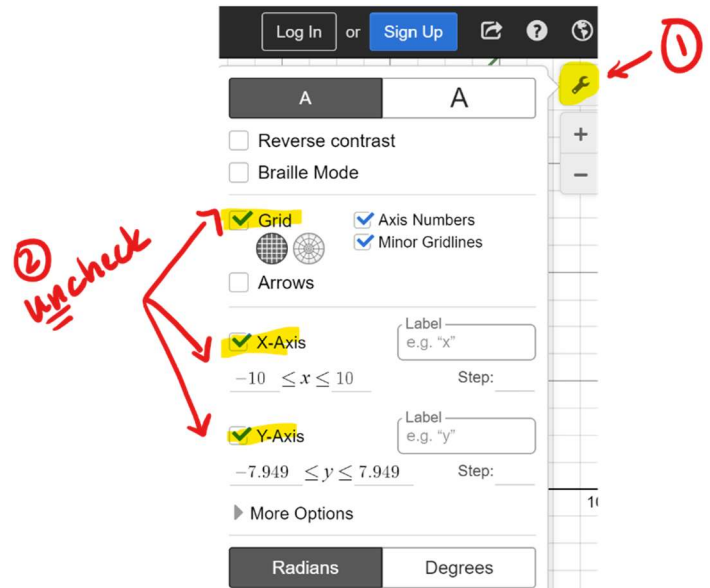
Log In or Sign Up

①

A A

Reverse contrast

Braille Mode

② uncheck

Grid

Axis Numbers

Minor Gridlines

Arrows

X-Axis

Label

e.g. "x"

$-10 \leq x \leq 10$

Step:

Y-Axis

Label

e.g. "y"

$-7.949 \leq y \leq 7.949$

Step:

More Options

Radians Degrees

+

−

10